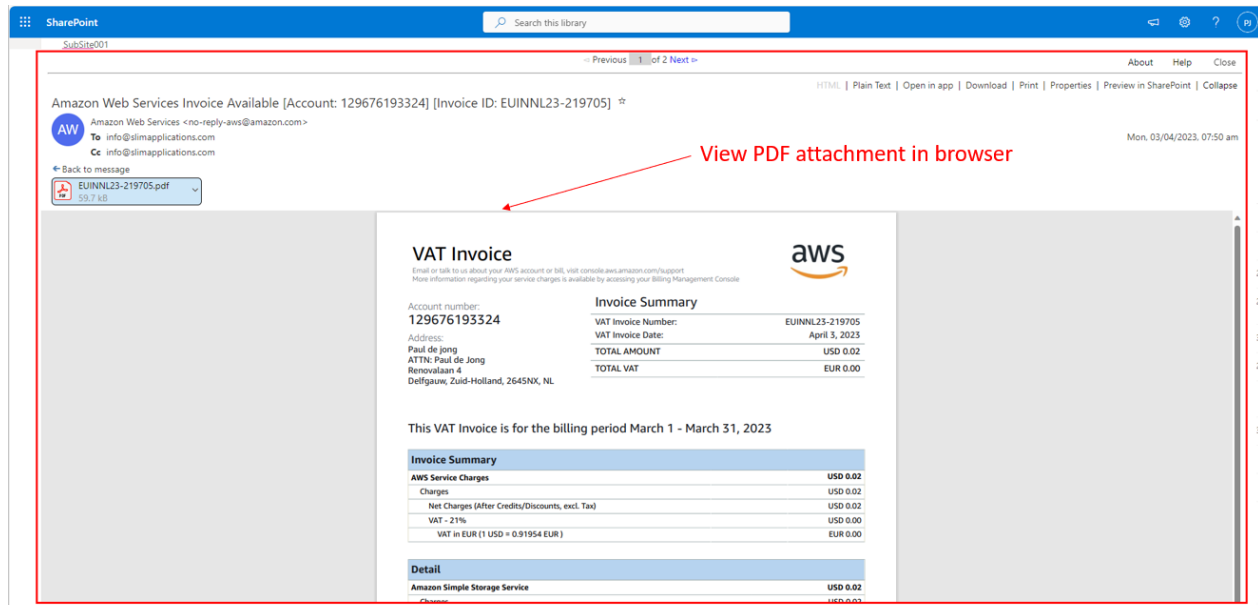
SharePoint

Search this library

PJ

SubSite001

◃ Previous 1 of 2 Next ▹

About Help Close

HTML | Plain Text | Open in app | Download | Print | Properties | Preview in SharePoint | Collapse

Amazon Web Services Invoice Available [Account: 129676193324] [Invoice ID: EUINNL23-219705] ☆

AW

Amazon Web Services <no-reply-aws@amazon.com>
To info@slimapplications.com
Cc info@slimapplications.com

Mon, 03/04/2023, 07:50 am

← Back to message

EUINNL23-219705.pdf
59.7 kB

View PDF attachment in browser

VAT Invoice

Email or talk to us about your AWS account or bill, visit console.aws.amazon.com/support
More information regarding your service charges is available by accessing your Billing Management Console

aws

Account number:
129676193324

Address:
Paul de jong
ATTN: Paul de Jong
Renovalaan 4
Delfgauw, Zuid-Holland, 2645NX, NL

Invoice Summary

| | |
|---|---|
| VAT Invoice Number: | EUINNL23-219705 |
| VAT Invoice Date: | April 3, 2023 |
| TOTAL AMOUNT | USD 0.02 |
| TOTAL VAT | EUR 0.00 |

This VAT Invoice is for the billing period March 1 - March 31, 2023

| Invoice Summary | |
|---|---|
| AWS Service Charges | USD 0.02 |
| Charges | USD 0.02 |
| Net Charges (After Credits/Discounts, excl. Tax) | USD 0.02 |
| VAT - 21% | USD 0.00 |
| VAT in EUR (1 USD = 0.91954 EUR ) | EUR 0.00 |

| Detail | |
|---|---|
| Amazon Simple Storage Service | USD 0.02 |
| Charges | USD 0.02 |